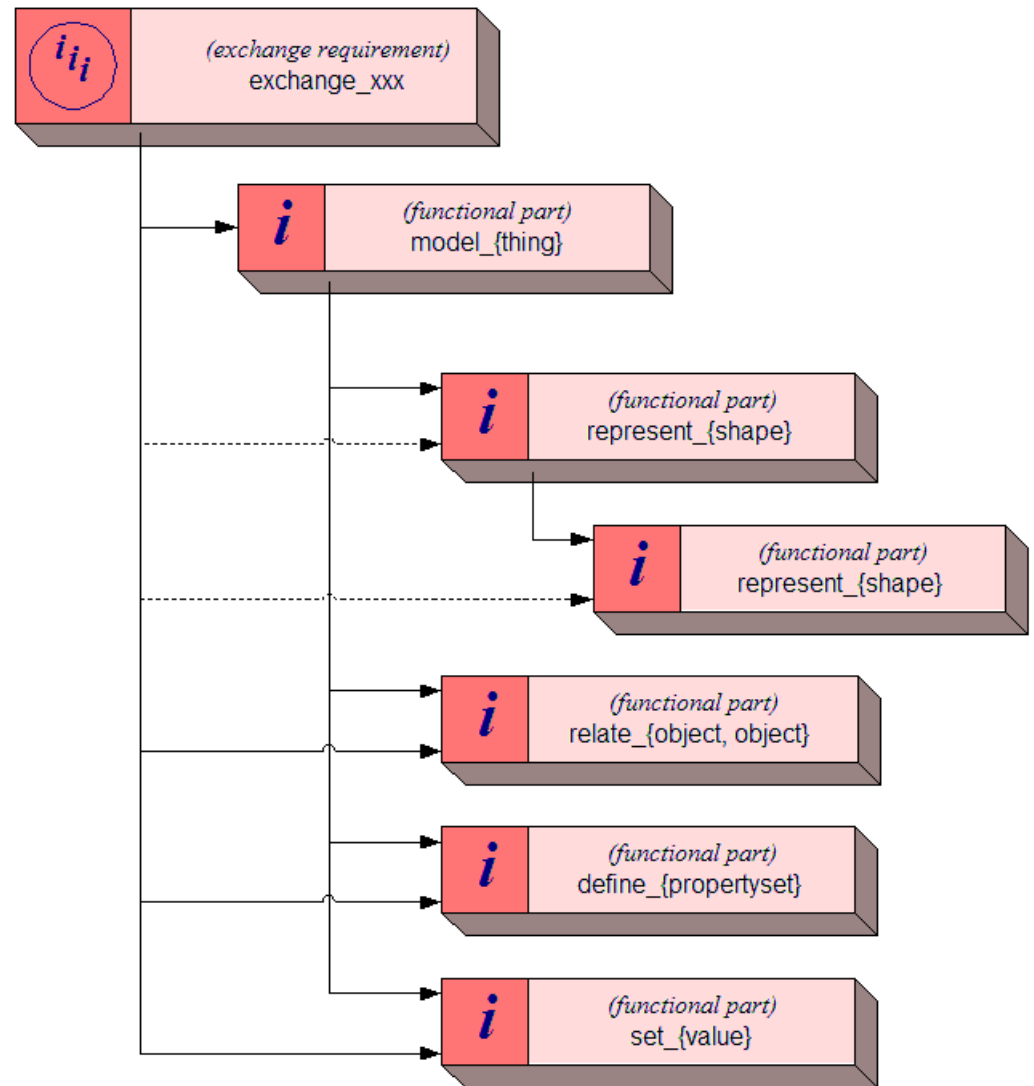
$i_{i_i}$ (exchange requirement)
exchange_xxx

i (functional part)
model_{thing}

i (functional part)
represent_{shape}

i (functional part)
represent_{shape}

i (functional part)
relate_{object, object}

i (functional part)
define_{propertyset}

i (functional part)
set_{value}